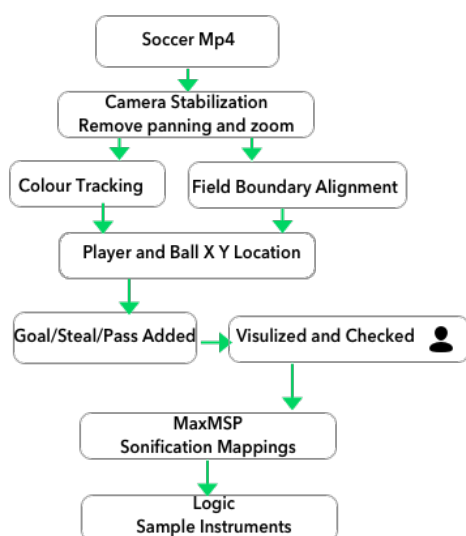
Soccer Mp4

Camera Stabilization
Remove panning and zoom

Colour Tracking

Field Boundary Alignment

Player and Ball X Y Location

Goal/Steal/Pass Added

Visulized and Checked

MaxMSP
Sonification Mappings

Logic
Sample Instruments